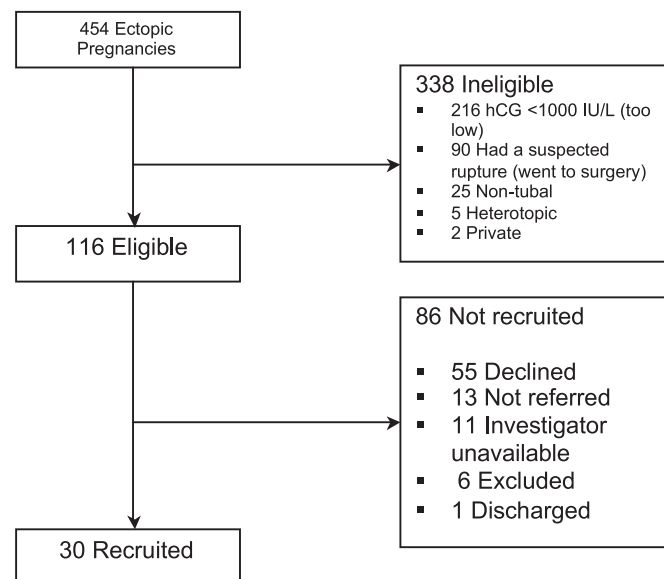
454 Ectopic Pregnancies

338 Ineligible
- 216 hCG <1000 IU/L (too low)
- 90 Had a suspected rupture (went to surgery)
- 25 Non-tubal
- 5 Heterotopic
- 2 Private

116 Eligible

86 Not recruited
- 55 Declined
- 13 Not referred
- 11 Investigator unavailable
- 6 Excluded
- 1 Discharged

30 Recruited